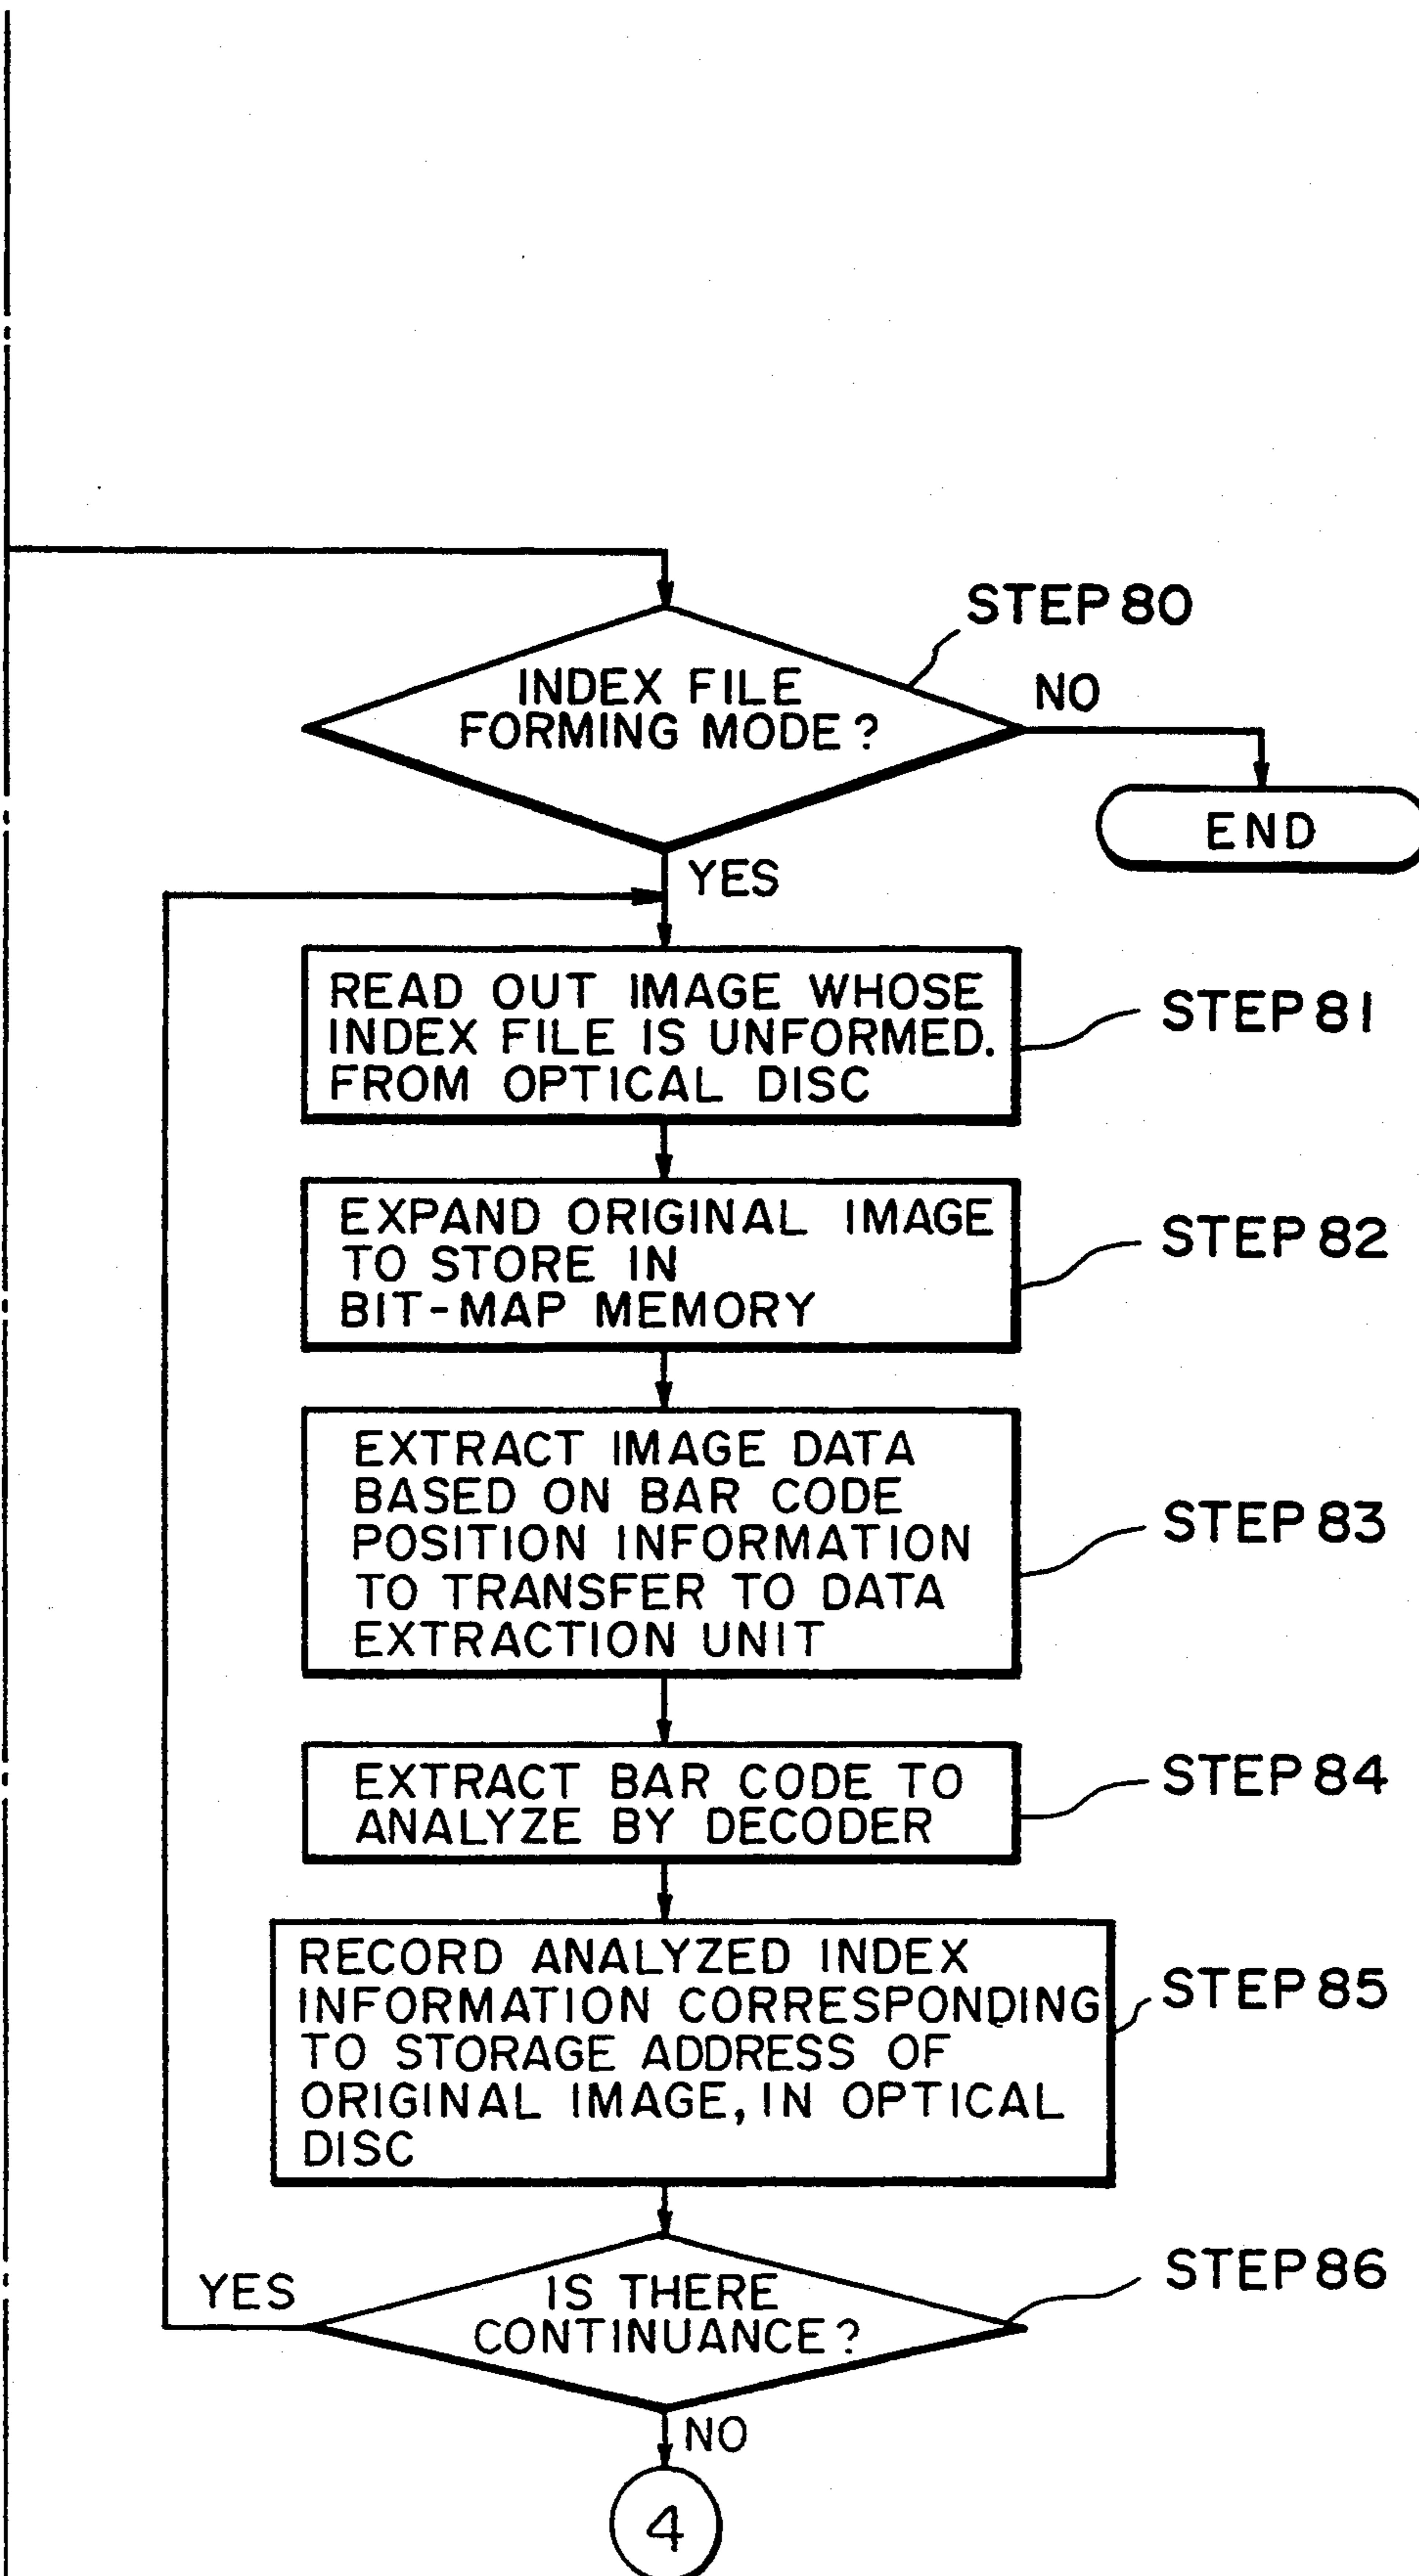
STEP 80

INDEX FILE FORMING MODE?

NO

END

YES

READ OUT IMAGE WHOSE INDEX FILE IS UNFORMED. FROM OPTICAL DISC

STEP 81

EXPAND ORIGINAL IMAGE TO STORE IN BIT-MAP MEMORY

STEP 82

EXTRACT IMAGE DATA BASED ON BAR CODE POSITION INFORMATION TO TRANSFER TO DATA EXTRACTION UNIT

STEP 83

EXTRACT BAR CODE TO ANALYZE BY DECODER

STEP 84

RECORD ANALYZED INDEX INFORMATION CORRESPONDING TO STORAGE ADDRESS OF ORIGINAL IMAGE, IN OPTICAL DISC

STEP 85

YES

IS THERE CONTINUANCE?

STEP 86

NO

4